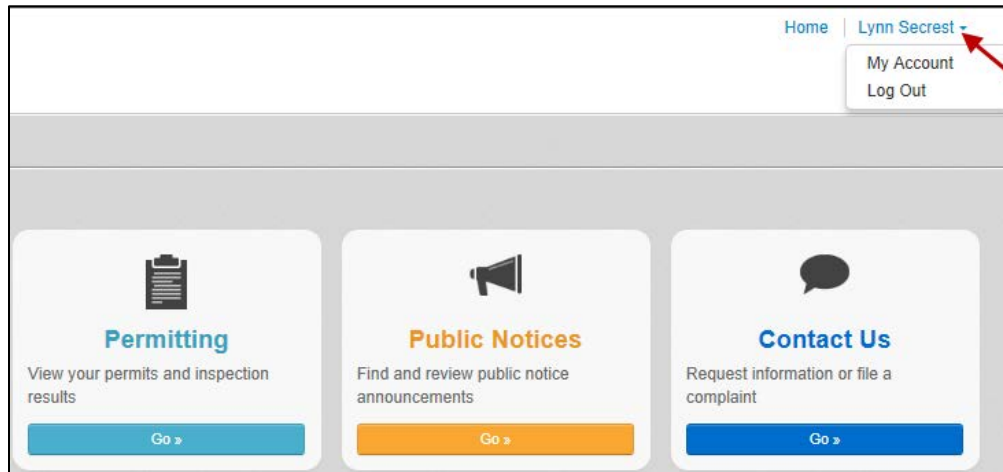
Home | Lynn Secrest

My Account
Log Out

Permitting
View your permits and inspection results
Go »

Public Notices
Find and review public notice announcements
Go »

Contact Us
Request information or file a complaint
Go »